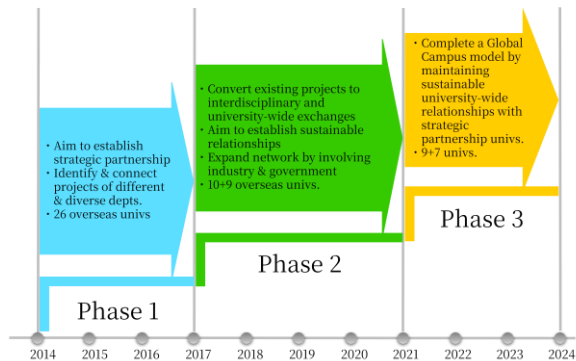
・Aim to establish strategic partnership
・Identify & connect projects of different & diverse depts.
・26 overseas univs

Phase 1

・Convert existing projects to interdisciplinary and university-wide exchanges
・Aim to establish sustainable relationships
・Expand network by involving industry & government
・10+9 overseas univs.

Phase 2

・Complete a Global Campus model by maintaining sustainable university-wide relationships with strategic partnership univs.
・9+7 univs.

Phase 3

2014 2015 2016 2017 2018 2019 2020 2021 2022 2023 2024